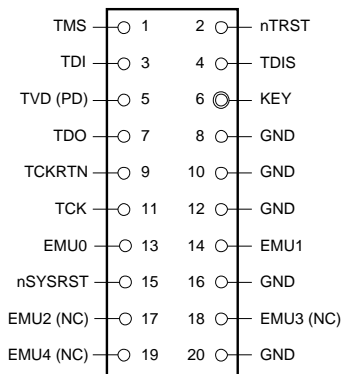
| | | | |
|---|---|---|---|
| TMS | 1 | 2 | nTRST |
| TDI | 3 | 4 | TDIS |
| TVD (PD) | 5 | 6 | KEY |
| TDO | 7 | 8 | GND |
| TCKRTN | 9 | 10 | GND |
| TCK | 11 | 12 | GND |
| EMU0 | 13 | 14 | EMU1 |
| nSYSRST | 15 | 16 | GND |
| EMU2 (NC) | 17 | 18 | EMU3 (NC) |
| EMU4 (NC) | 19 | 20 | GND |